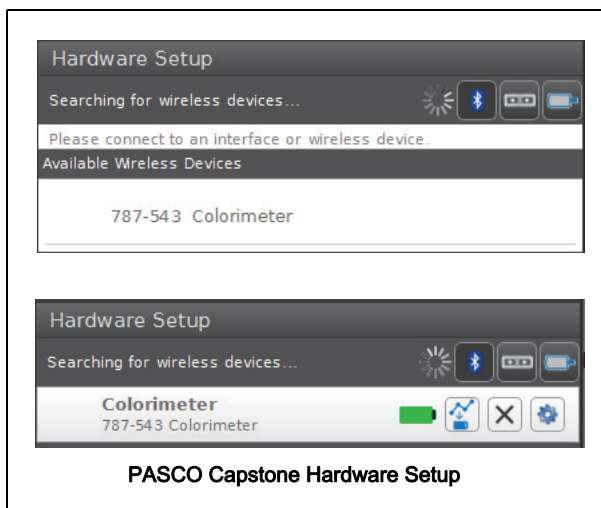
Hardware Setup

Searching for wireless devices...

Please connect to an interface or wireless device.

Available Wireless Devices

787-543 Colorimeter

Hardware Setup

Searching for wireless devices...

Colorimeter
787-543 Colorimeter

PASCO Capstone Hardware Setup